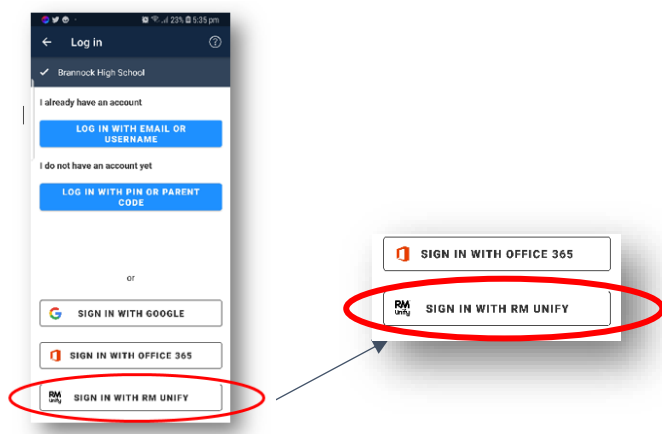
23% 5:35 pm

Log in

Brannock High School

I already have an account

LOG IN WITH EMAIL OR USERNAME

I do not have an account yet

LOG IN WITH PIN OR PARENT CODE

or

SIGN IN WITH GOOGLE

SIGN IN WITH OFFICE 365

RM Unify SIGN IN WITH RM UNIFY

SIGN IN WITH OFFICE 365

RM Unify SIGN IN WITH RM UNIFY